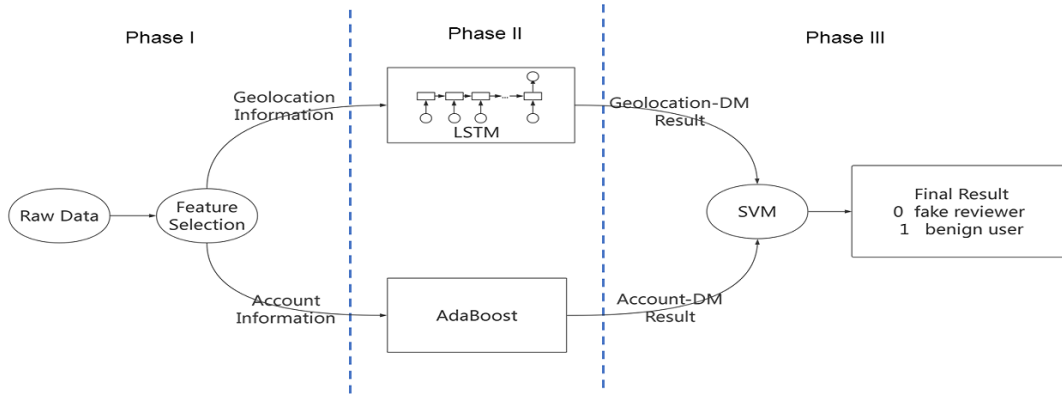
Phase I

Phase II

Phase III

Geolocation Information

LSTM

Geolocation-DM Result

Raw Data

Feature Selection

SVM

Final Result
0 fake reviewer
1 benign user

Account Information

AdaBoost

Account-DM Result